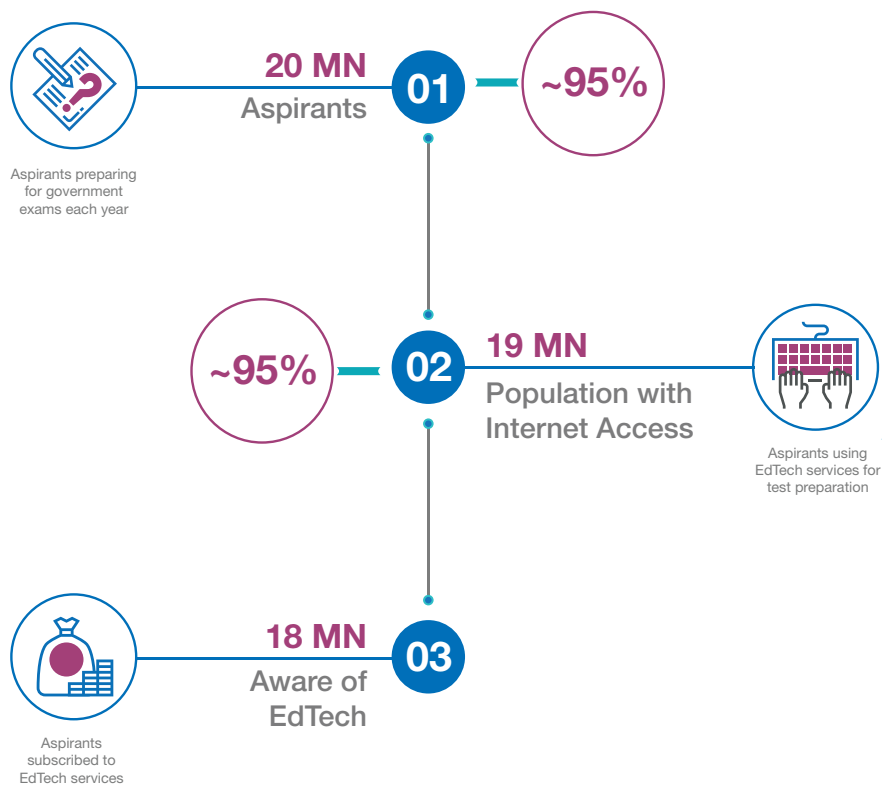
20 MN
Aspirants

01

~95%

Aspirants preparing for government exams each year

~95%

02

19 MN
Population with Internet Access

Aspirants using EdTech services for test preparation

18 MN
Aware of EdTech

03

Aspirants subscribed to EdTech services